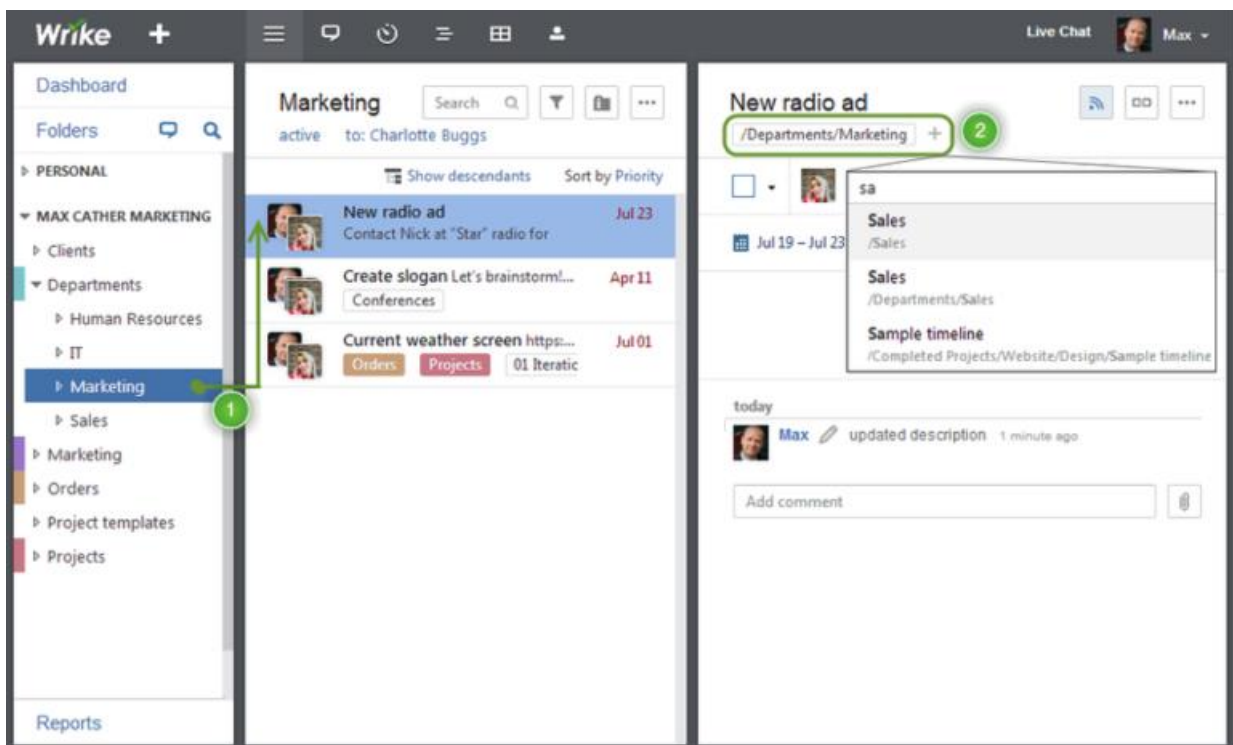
Wrike +

Live Chat Max

Dashboard

Folders

PERSONAL

MAX CATHER MARKETING

Clients

Departments

Human Resources

IT

Marketing

Sales

Marketing

Orders

Project templates

Projects

Reports

1

Marketing

Search

active to: Charlotte Buggs

Show descendants Sort by Priority

New radio ad Jul 23
Contact Nick at "Star" radio for

Create slogan Let's brainstorm!... Apr 11
Conferences

Current weather screen https:... Jul 01
Orders Projects 01 Iteratic

New radio ad

/Departments/Marketing +

2

sa

Sales
/Sales

Sales
/Departments/Sales

Sample timeline
/Completed Projects/Website/Design/Sample timeline

Jul 19 – Jul 23

today

Max updated description 1 minute ago

Add comment